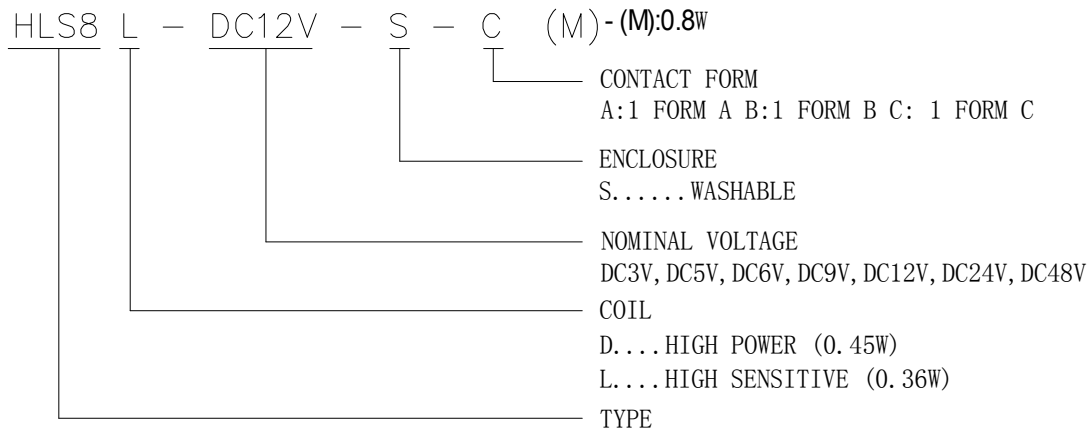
HLS8 L − DC12V − S − C (M) - (M):0.8W

CONTACT FORM
A:1 FORM A B:1 FORM B C: 1 FORM C

ENCLOSURE
S...... WASHABLE

NOMINAL VOLTAGE
DC3V, DC5V, DC6V, DC9V, DC12V, DC24V, DC48V

COIL
D.... HIGH POWER (0.45W)
L.... HIGH SENSITIVE (0.36W)

TYPE